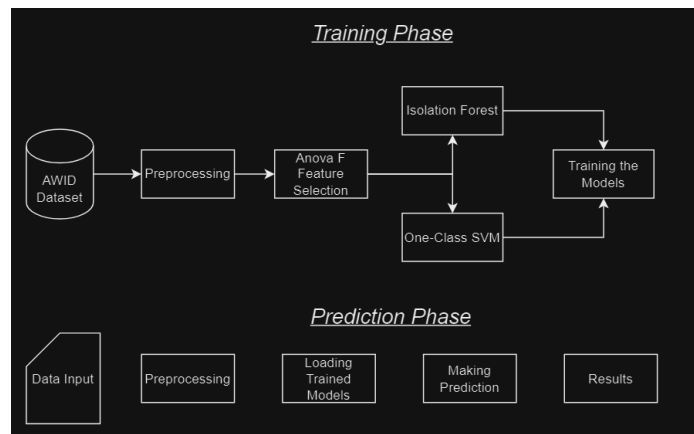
Training Phase

AWID Dataset

Preprocessing

Anova F Feature Selection

Isolation Forest

One-Class SVM

Training the Models

Prediction Phase

Data Input

Preprocessing

Loading Trained Models

Making Prediction

Results